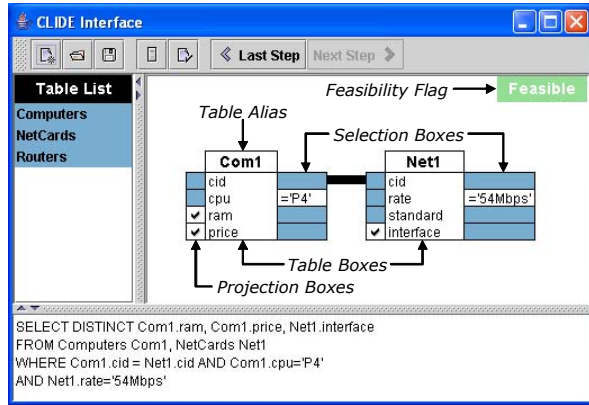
CLIDE Interface

Last Step
Next Step

Table List
Computers
NetCards
Routers

Feasibility Flag
Feasible

Table Alias
Selection Boxes

Com1
cid
cpu ='P4'
✔ ram
✔ price

Net1
cid
rate ='54Mbps'
standard
✔ interface

Table Boxes
Projection Boxes

SELECT DISTINCT Com1.ram, Com1.price, Net1.interface
FROM Computers Com1, NetCards Net1
WHERE Com1.cid = Net1.cid AND Com1.cpu='P4'
AND Net1.rate='54Mbps'